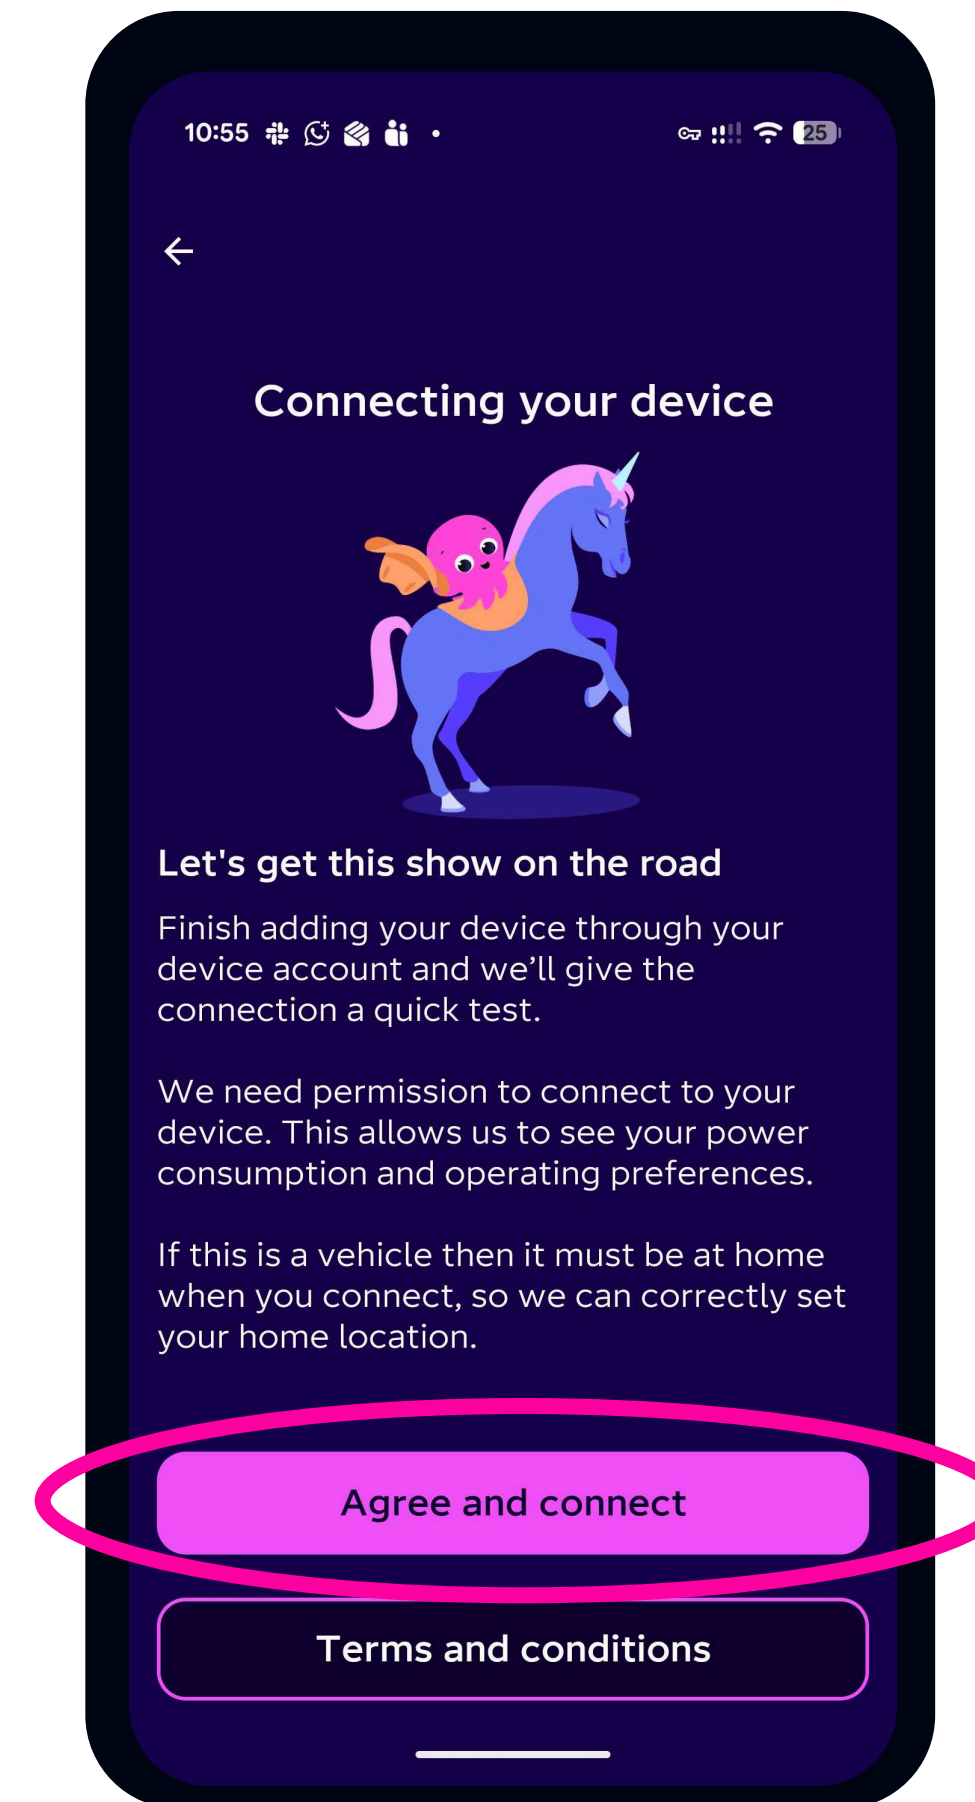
10:55

25

Connecting your device

Let's get this show on the road

Finish adding your device through your device account and we'll give the connection a quick test.

We need permission to connect to your device. This allows us to see your power consumption and operating preferences.

If this is a vehicle then it must be at home when you connect, so we can correctly set your home location.

Agree and connect

Terms and conditions